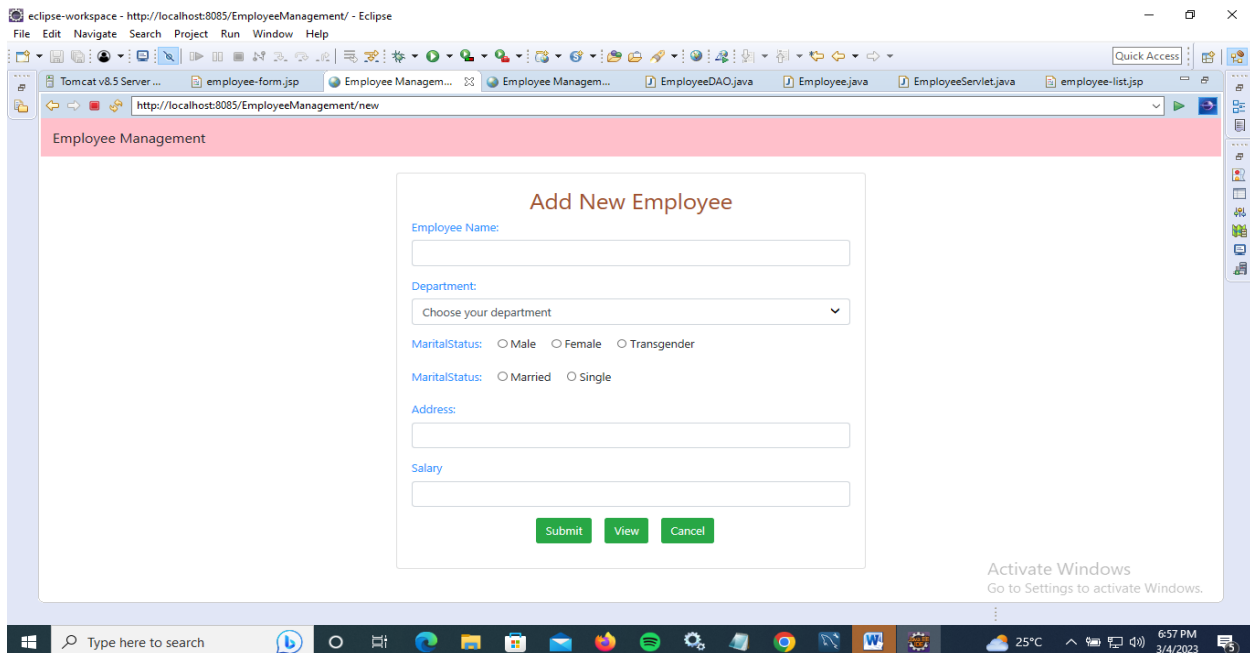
eclipse-workspace - http://localhost:8085/EmployeeManagement/ - Eclipse
File Edit Navigate Search Project Run Window Help

Quick Access

Tomcat v8.5 Server ... employee-form.jsp Employee Managem... Employee Managem... EmployeeDAO.java Employee.java EmployeeServlet.java employee-list.jsp

http://localhost:8085/EmployeeManagement/new

Employee Management

Add New Employee

Employee Name:

Department:

Choose your department

MaritalStatus: Male Female Transgender

MaritalStatus: Married Single

Address:

Salary

Submit View Cancel

Activate Windows
Go to Settings to activate Windows.

Type here to search

25°C 6:57 PM 3/4/2023